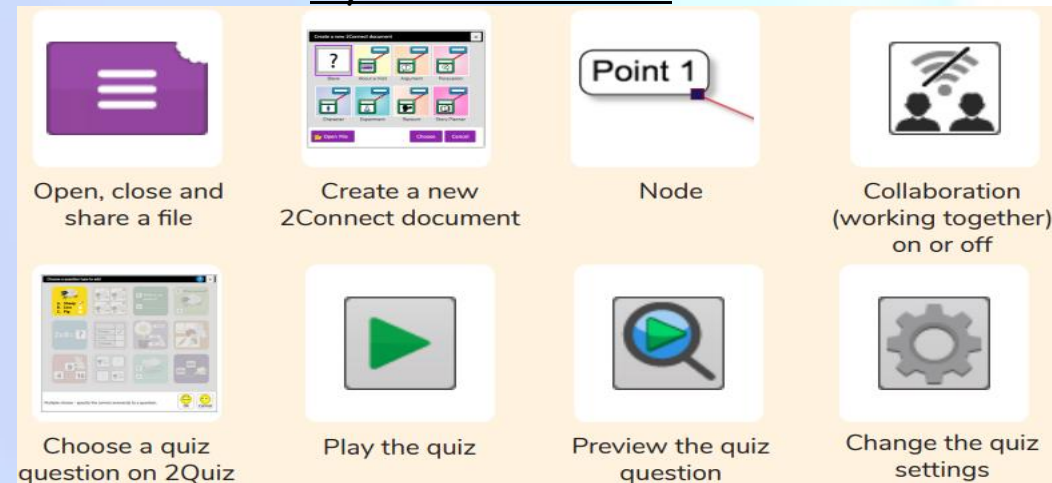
Create a new 2Connect document
?
Blank
About a Visit
Argument
Persuasion
Character
Experiment
Recount
Story Planner
Open File
Choose
Cancel

Open, close and share a file

Create a new 2Connect document

Point 1

Node

Collaboration (working together) on or off

Choose a question type to add

Choose a quiz question on 2Quiz

Play the quiz

Preview the quiz question

Change the quiz settings